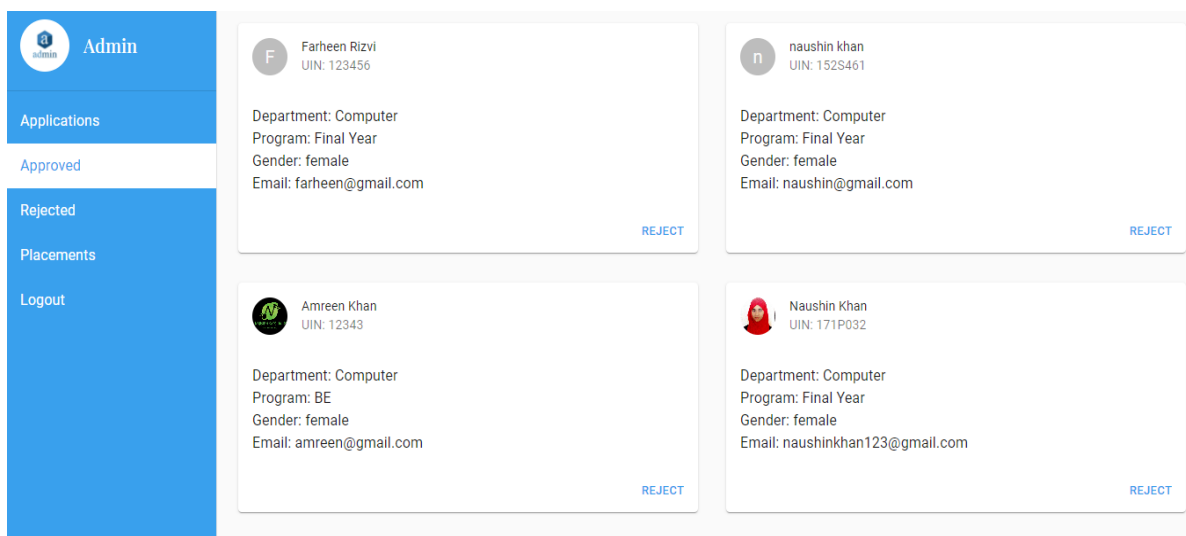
a
admin
Admin

Applications
Approved
Rejected
Placements
Logout

F
Farheen Rizvi
UIN: 123456

Department: Computer
Program: Final Year
Gender: female
Email: farheen@gmail.com

REJECT

n
naushin khan
UIN: 152S461

Department: Computer
Program: Final Year
Gender: female
Email: naushin@gmail.com

REJECT

Amreen Khan
UIN: 12343

Department: Computer
Program: BE
Gender: female
Email: amreen@gmail.com

REJECT

Naushin Khan
UIN: 171P032

Department: Computer
Program: Final Year
Gender: female
Email: naushinkhan123@gmail.com

REJECT